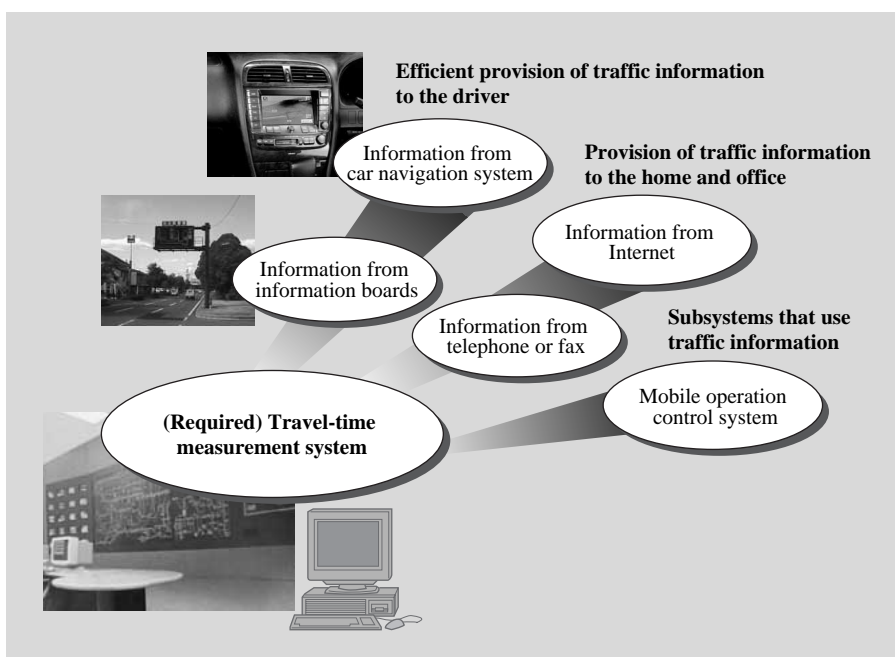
Efficient provision of traffic information to the driver

Information from car navigation system

Provision of traffic information to the home and office

Information from Internet

Information from information boards

Information from telephone or fax

Subsystems that use traffic information

Mobile operation control system

(Required) Travel-time measurement system